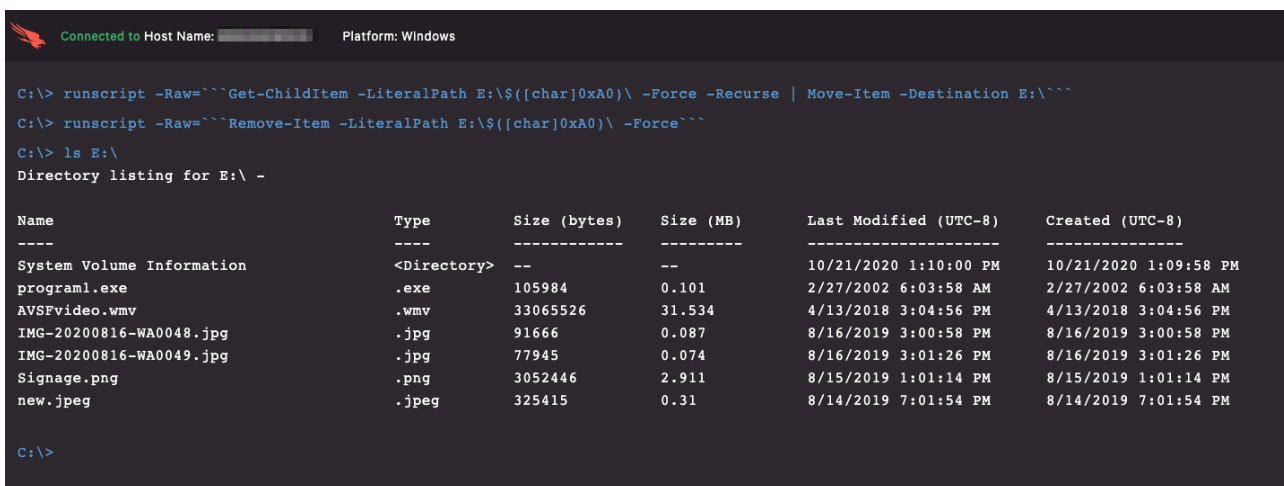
Connected to Host Name: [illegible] Platform: Windows

C:\> runscript -Raw=```Get-ChildItem -LiteralPath E:\$([char]0xA0)\ -Force -Recurse | Move-Item -Destination E:\```

C:\> runscript -Raw=```Remove-Item -LiteralPath E:\$([char]0xA0)\ -Force```

C:\> ls E:\
Directory listing for E:\ -

| Name | Type | Size (bytes) | Size (MB) | Last Modified (UTC-8) | Created (UTC-8) |
|---|---|---|---|---|---|
| ---- | ---- | ------------ | --------- | --------------------- | --------------- |
| System Volume Information | <Directory> | -- | -- | 10/21/2020 1:10:00 PM | 10/21/2020 1:09:58 PM |
| program1.exe | .exe | 105984 | 0.101 | 2/27/2002 6:03:58 AM | 2/27/2002 6:03:58 AM |
| AVSFvideo.wmv | .wmv | 33065526 | 31.534 | 4/13/2018 3:04:56 PM | 4/13/2018 3:04:56 PM |
| IMG-20200816-WA0048.jpg | .jpg | 91666 | 0.087 | 8/16/2019 3:00:58 PM | 8/16/2019 3:00:58 PM |
| IMG-20200816-WA0049.jpg | .jpg | 77945 | 0.074 | 8/16/2019 3:01:26 PM | 8/16/2019 3:01:26 PM |
| Signage.png | .png | 3052446 | 2.911 | 8/15/2019 1:01:14 PM | 8/15/2019 1:01:14 PM |
| new.jpeg | .jpeg | 325415 | 0.31 | 8/14/2019 7:01:54 PM | 8/14/2019 7:01:54 PM |

C:\>